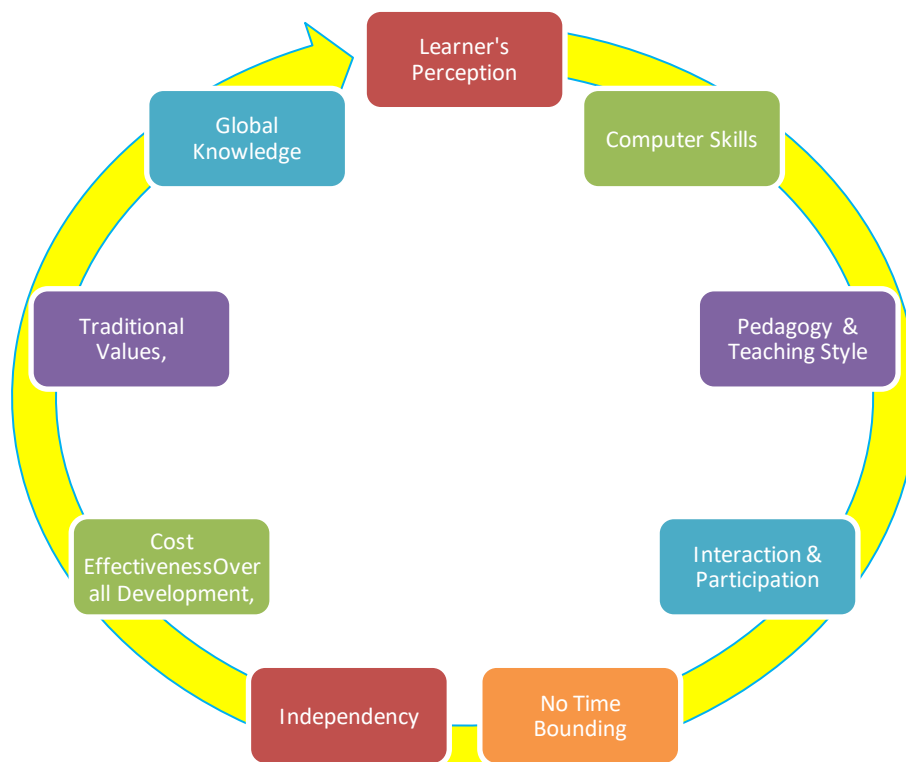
Learner's Perception

Computer Skills

Pedagogy & Teaching Style

Interaction & Participation

No Time Bounding

Independency

Cost EffectivenessOverall Development,

Traditional Values,

Global Knowledge